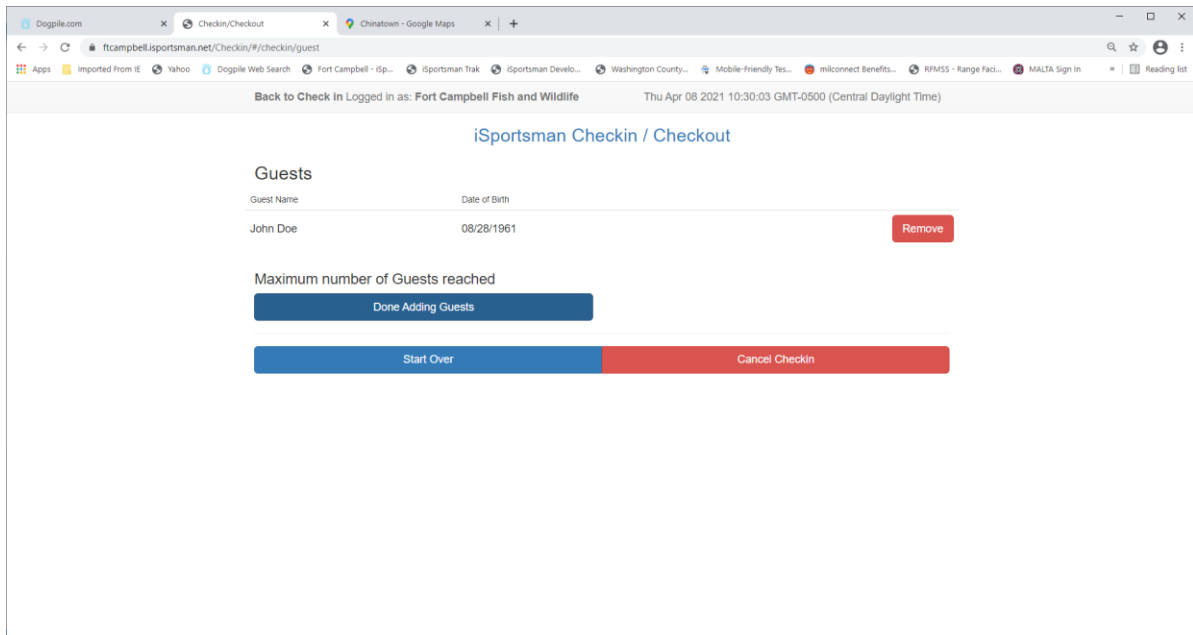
Dogpile.com × Checkin/Checkout × Chinatown - Google Maps × +

ftcampbell.isportsman.net/Checkin/#/checkin/guest

Apps Imported From IE Yahoo Dogpile Web Search Fort Campbell - iSp... iSportsman Trak iSportsman Develo... Washington County... Mobile-Friendly Tes... milconnect Benefits... RFMSS - Range Faci... MALTA Sign In » Reading list

Back to Check in Logged in as: Fort Campbell Fish and Wildlife Thu Apr 08 2021 10:30:03 GMT-0500 (Central Daylight Time)

iSportsman Checkin / Checkout

Guests

| Guest Name | Date of Birth | |
|---|---|---|
| John Doe | 08/28/1961 | Remove |

Maximum number of Guests reached

Done Adding Guests

Start Over Cancel Checkin